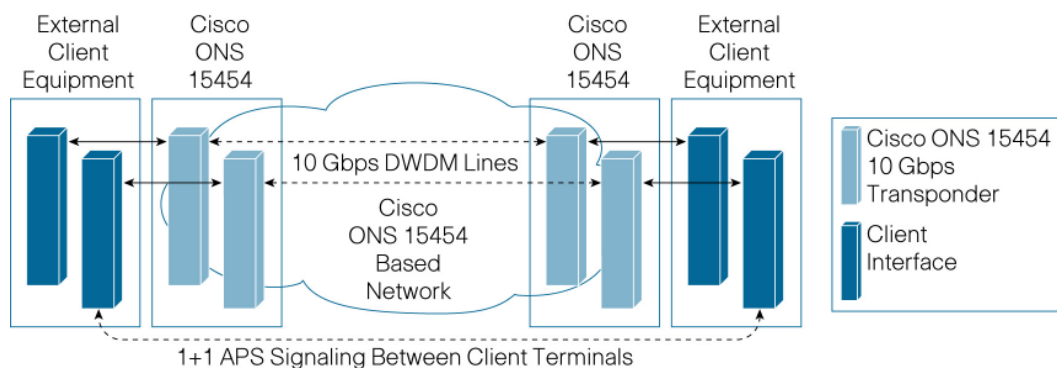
External Client Equipment

Cisco ONS 15454

Cisco ONS 15454

External Client Equipment

10 Gbps DWDM Lines

Cisco ONS 15454 Based Network

Cisco ONS 15454 10 Gbps Transponder

Client Interface

1+1 APS Signaling Between Client Terminals